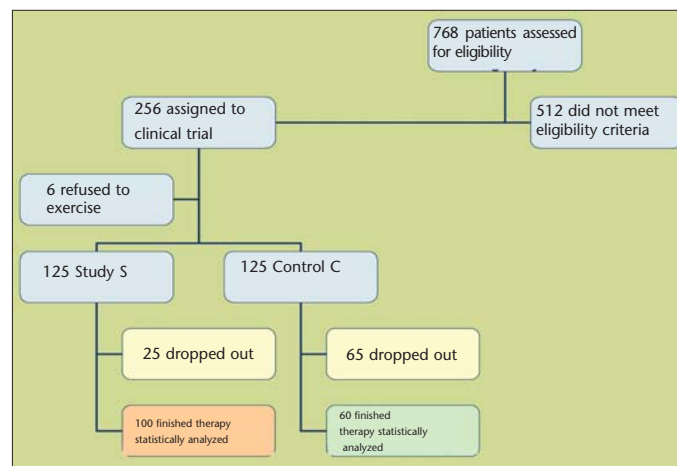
768 patients assessed for eligibility

256 assigned to clinical trial

512 did not meet eligibility criteria

6 refused to exercise

125 Study S

125 Control C

25 dropped out

65 dropped out

100 finished therapy statistically analyzed

60 finished therapy statistically analyzed